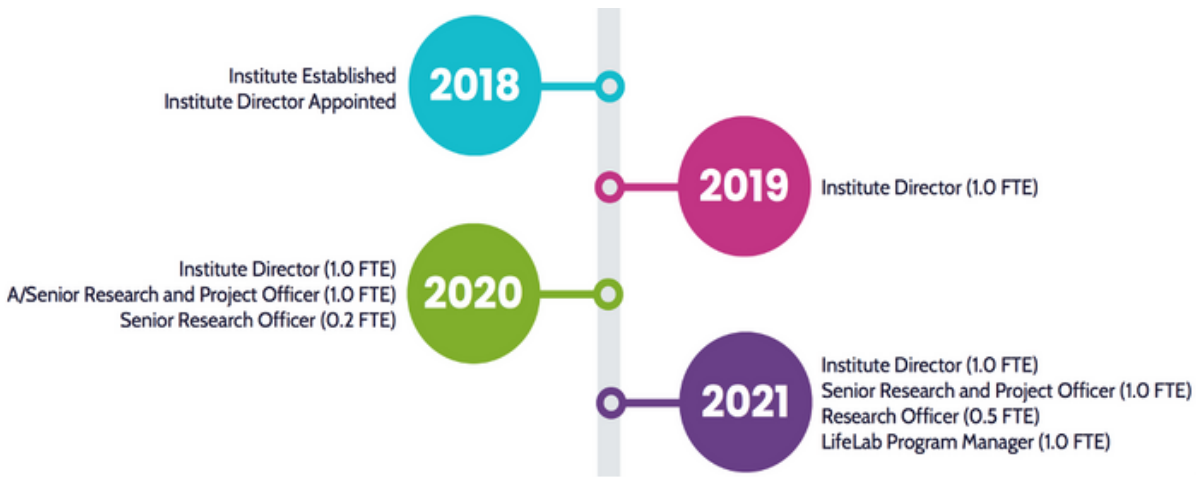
Institute Established
Institute Director Appointed

2018

2019

Institute Director (1.0 FTE)

Institute Director (1.0 FTE)
A/Senior Research and Project Officer (1.0 FTE)
Senior Research Officer (0.2 FTE)

2020

2021

Institute Director (1.0 FTE)
Senior Research and Project Officer (1.0 FTE)
Research Officer (0.5 FTE)
LifeLab Program Manager (1.0 FTE)